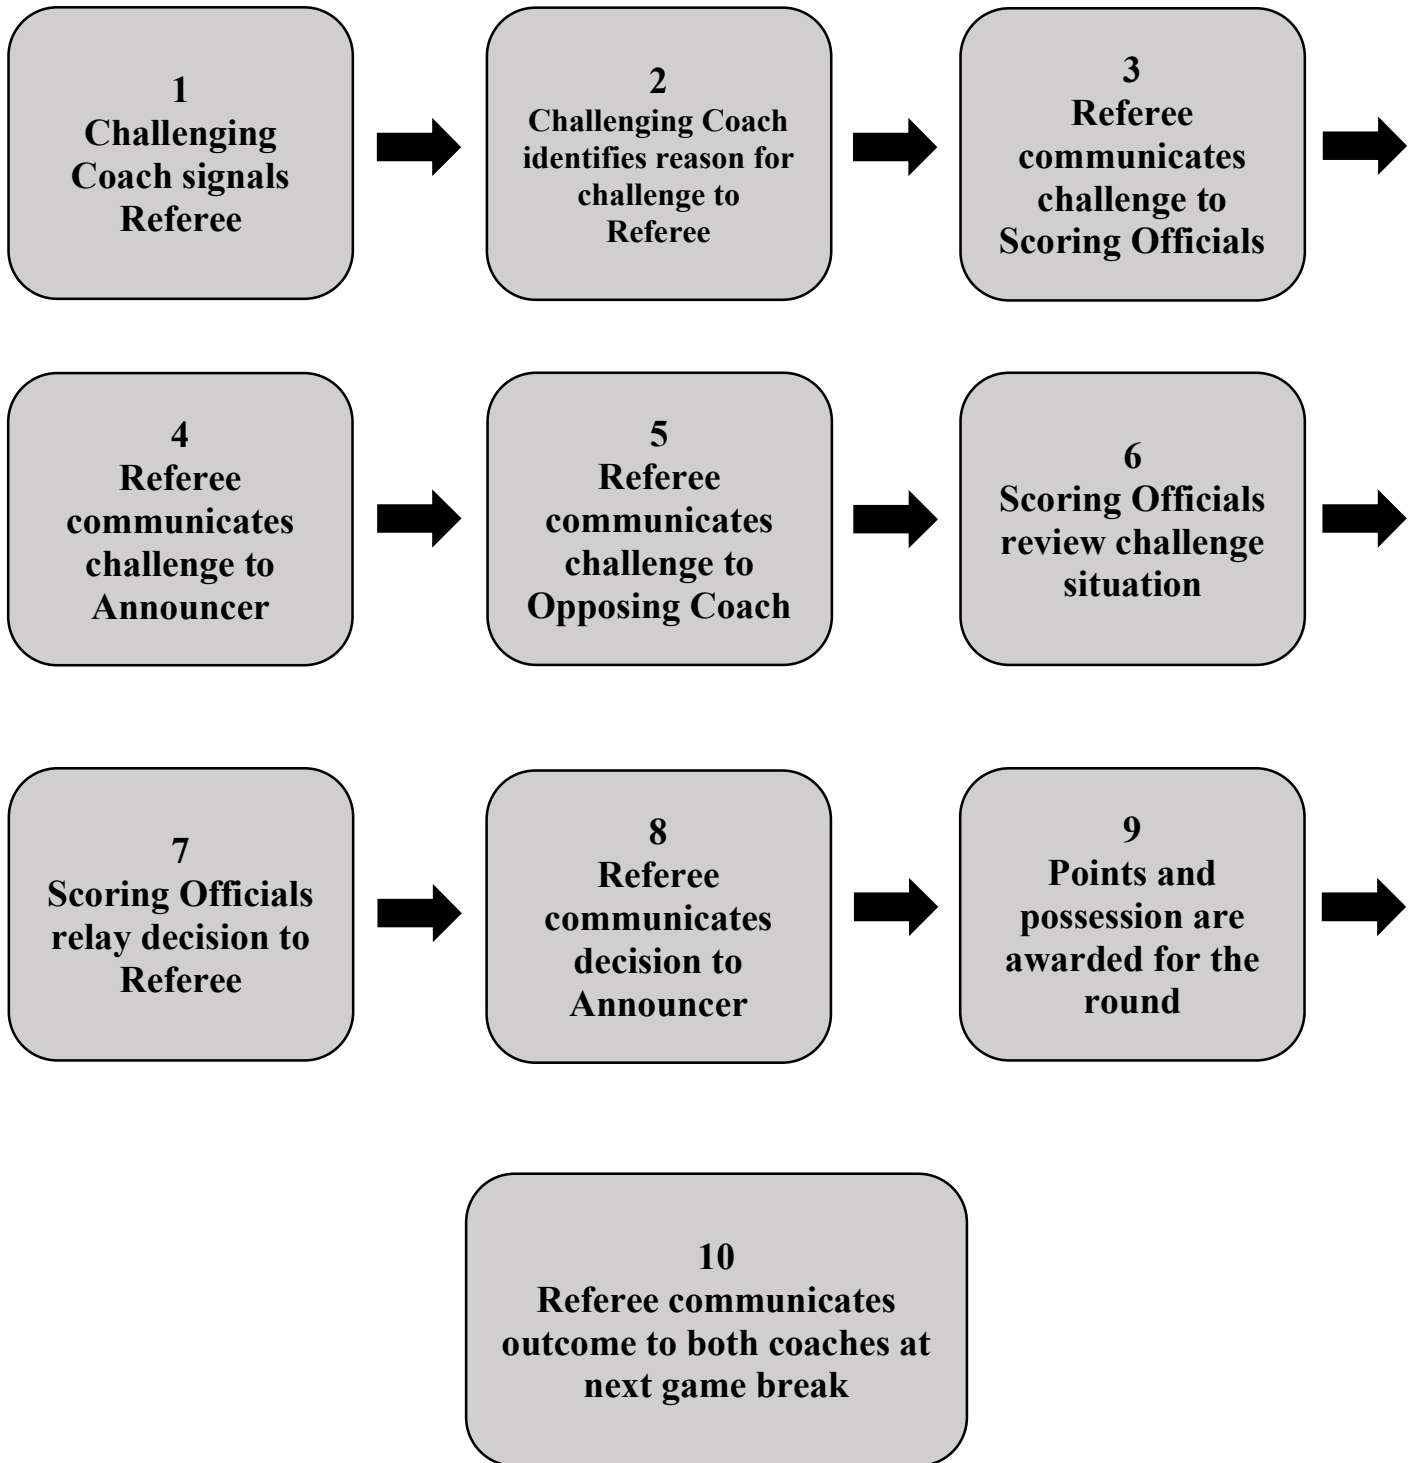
1
Challenging Coach signals Referee

2
Challenging Coach identifies reason for challenge to Referee

3
Referee communicates challenge to Scoring Officials

4
Referee communicates challenge to Announcer

5
Referee communicates challenge to Opposing Coach

6
Scoring Officials review challenge situation

7
Scoring Officials relay decision to Referee

8
Referee communicates decision to Announcer

9
Points and possession are awarded for the round

10
Referee communicates outcome to both coaches at next game break